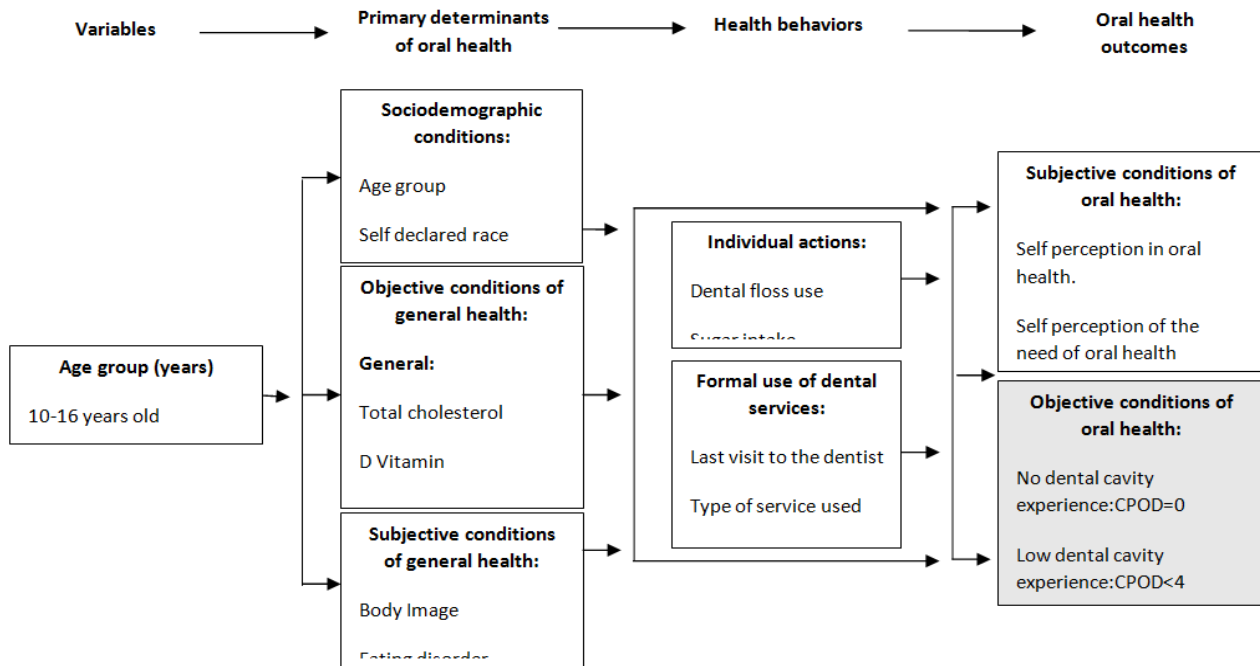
Variables

Primary determinants of oral health

Health behaviors

Oral health outcomes

Sociodemographic conditions:

Age group

Self declared race

Objective conditions of general health:

General:

Total cholesterol

D Vitamin

Subjective conditions of general health:

Body Image

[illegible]

Age group (years)

10-16 years old

Individual actions:

Dental floss use

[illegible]

Formal use of dental services:

Last visit to the dentist

Type of service used

Subjective conditions of oral health:

Self perception in oral health.

Self perception of the need of oral health

Objective conditions of oral health:

No dental cavity experience:CPOD=0

Low dental cavity experience:CPOD<4